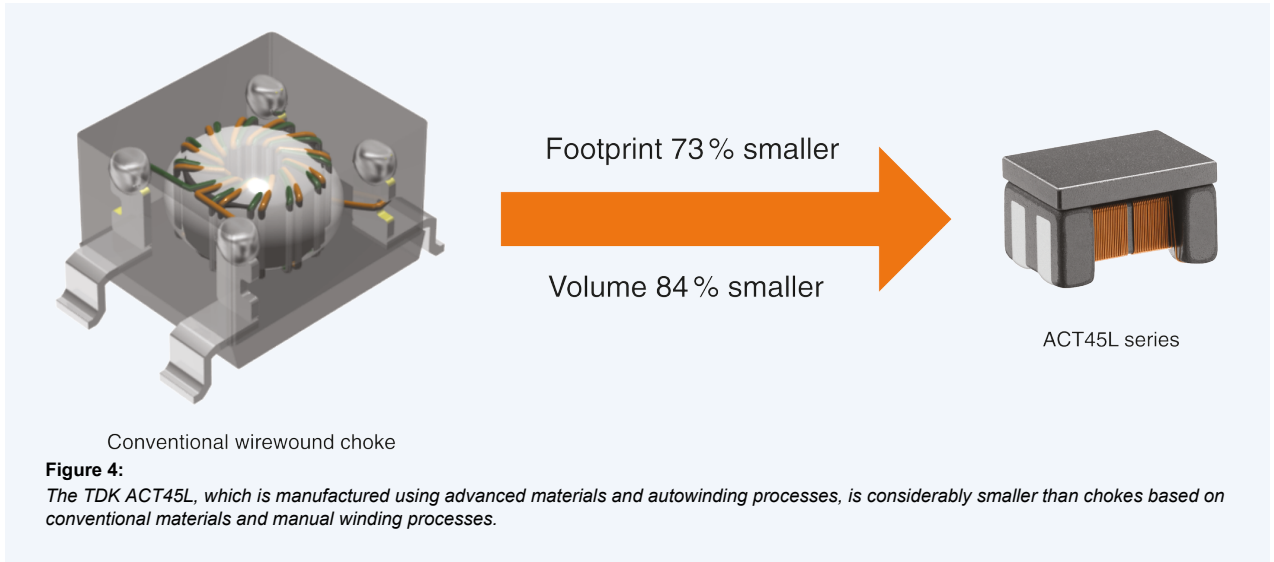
Footprint 73 % smaller

Volume 84 % smaller

ACT45L series

Conventional wirewound choke

**Figure 4:**
*The TDK ACT45L, which is manufactured using advanced materials and autowinding processes, is considerably smaller than chokes based on conventional materials and manual winding processes.*